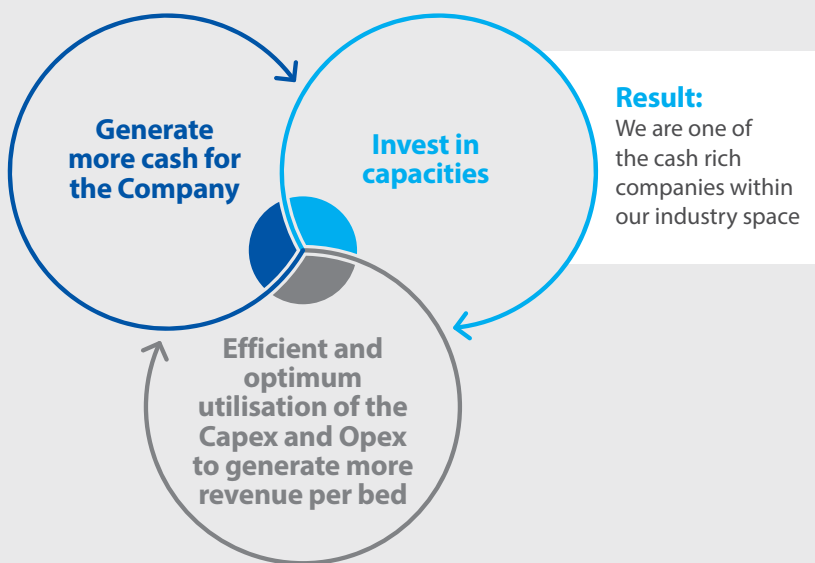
Generate more cash for the Company

Invest in capacities

Result:
We are one of the cash rich companies within our industry space

Efficient and optimum utilisation of the Capex and Opex to generate more revenue per bed